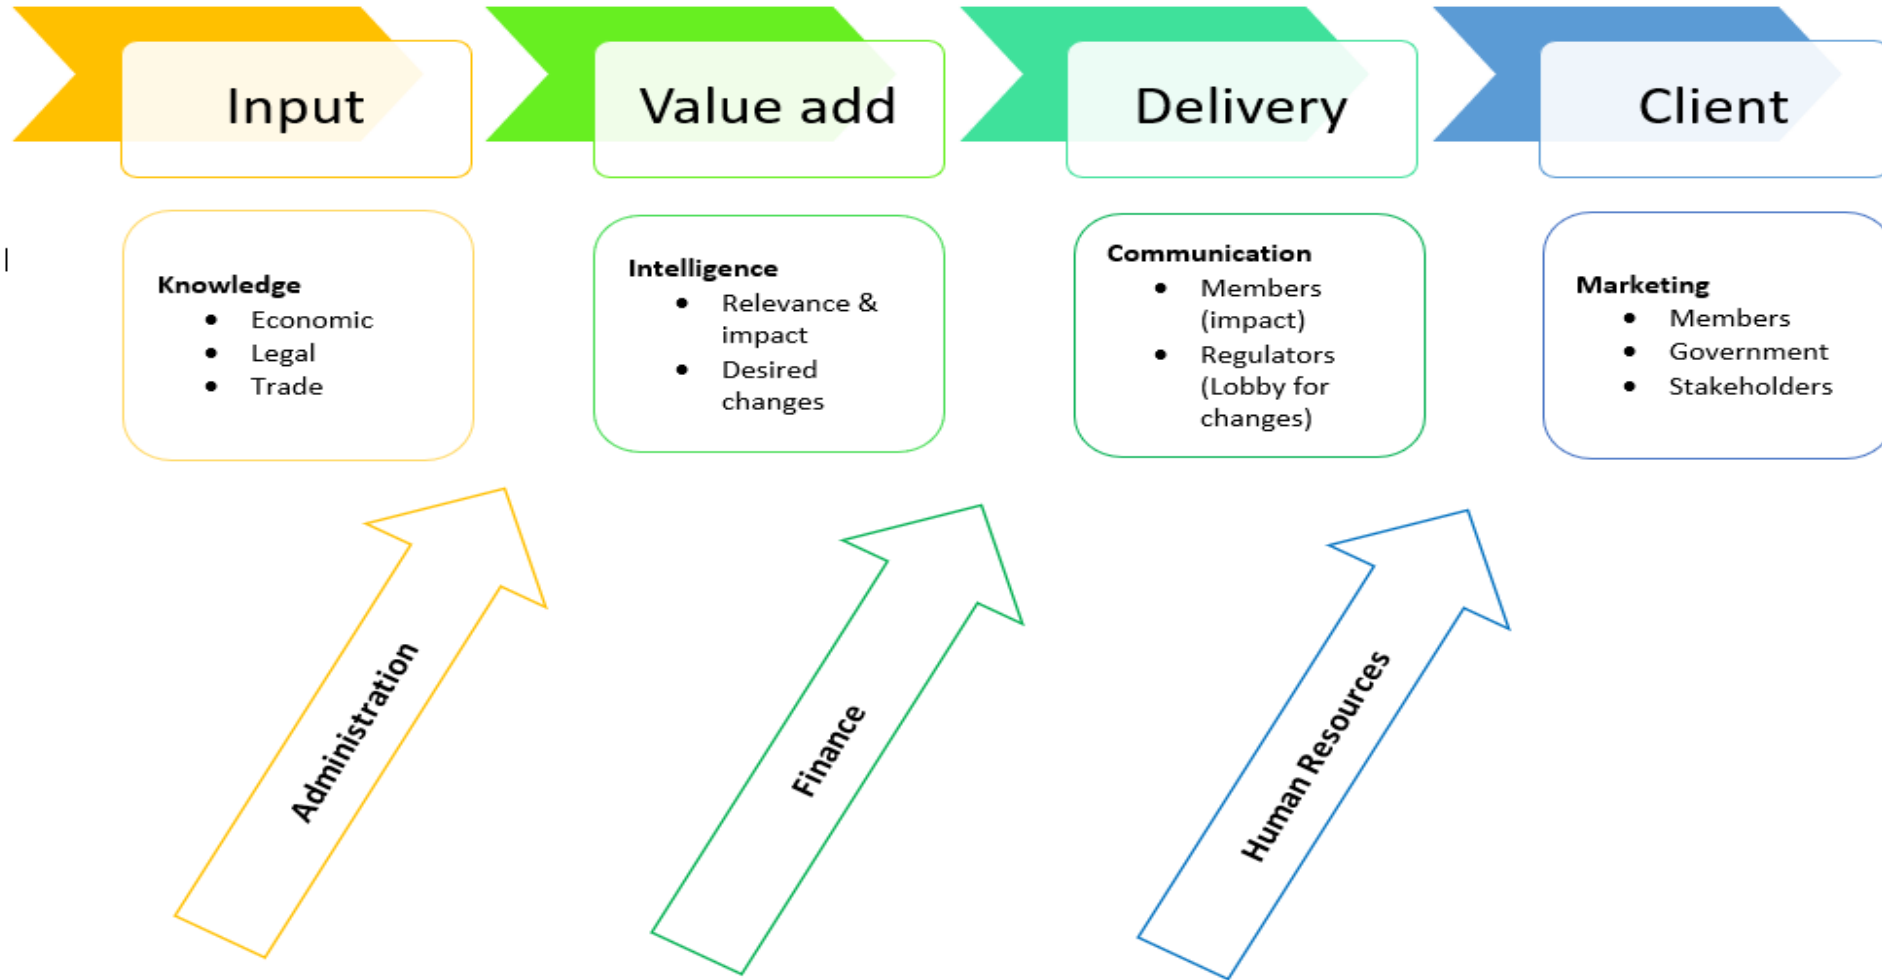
Input

Value add

Delivery

Client

Knowledge
- Economic
- Legal
- Trade

Intelligence
- Relevance & impact
- Desired changes

Communication
- Members (impact)
- Regulators (Lobby for changes)

Marketing
- Members
- Government
- Stakeholders

Administration

Finance

Human Resources